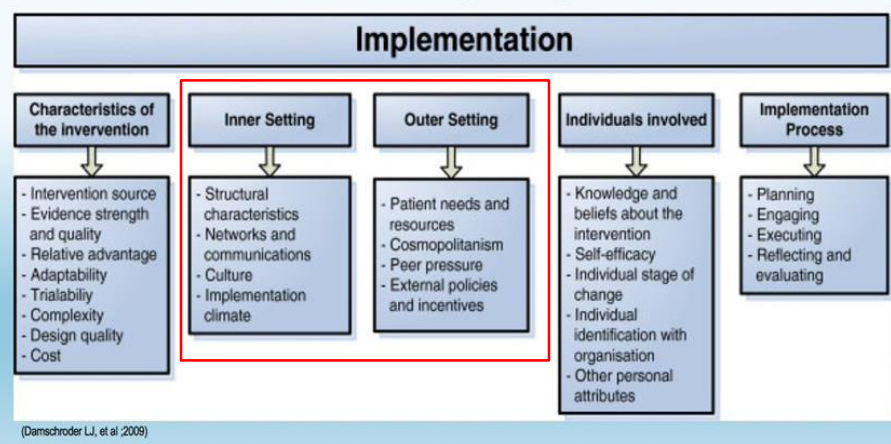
Implementation

Characteristics of the invervention

- Intervention source
- Evidence strength and quality
- Relative advantage
- Adaptability
- Trialabiliy
- Complexity
- Design quality
- Cost

Inner Setting

- Structural characteristics
- Networks and communications
- Culture
- Implementation climate

Outer Setting

- Patient needs and resources
- Cosmopolitanism
- Peer pressure
- External policies and incentives

Individuals involved

- Knowledge and beliefs about the intervention
- Self-efficacy
- Individual stage of change
- Individual identification with organisation
- Other personal attributes

Implementation Process

- Planning
- Engaging
- Executing
- Reflecting and evaluating

(Damschroder LJ, et al ;2009)